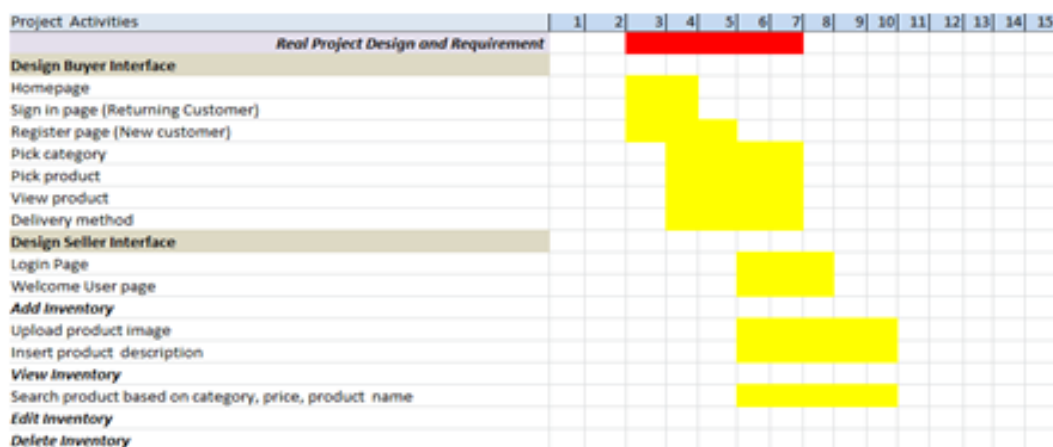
| Project Activities | 1 | 2 | 3 | 4 | 5 | 6 | 7 | 8 | 9 | 10 | 11 | 12 | 13 | 14 | 15 |
|---|---|---|---|---|---|---|---|---|---|---|---|---|---|---|---|
| ***Real Project Design and Requirement*** | | | | | | | | | | | | | | | |
| **Design Buyer Interface** | | | | | | | | | | | | | | | |
| Homepage | | | | | | | | | | | | | | | |
| Sign in page (Returning Customer) | | | | | | | | | | | | | | | |
| Register page (New customer) | | | | | | | | | | | | | | | |
| Pick category | | | | | | | | | | | | | | | |
| Pick product | | | | | | | | | | | | | | | |
| View product | | | | | | | | | | | | | | | |
| Delivery method | | | | | | | | | | | | | | | |
| **Design Seller Interface** | | | | | | | | | | | | | | | |
| Login Page | | | | | | | | | | | | | | | |
| Welcome User page | | | | | | | | | | | | | | | |
| ***Add Inventory*** | | | | | | | | | | | | | | | |
| Upload product image | | | | | | | | | | | | | | | |
| Insert product description | | | | | | | | | | | | | | | |
| ***View Inventory*** | | | | | | | | | | | | | | | |
| Search product based on category, price, product name | | | | | | | | | | | | | | | |
| ***Edit Inventory*** | | | | | | | | | | | | | | | |
| ***Delete Inventory*** | | | | | | | | | | | | | | | |